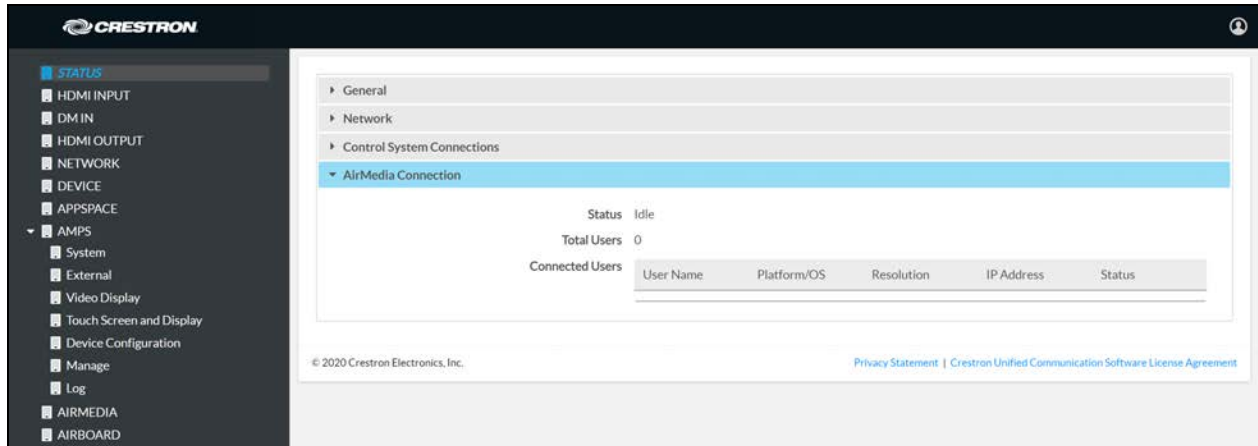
CRESTRON

STATUS
HDMI INPUT
DM IN
HDMI OUTPUT
NETWORK
DEVICE
APPSPACE
AMPS
System
External
Video Display
Touch Screen and Display
Device Configuration
Manage
Log
AIRMEDIA
AIRBOARD

General
Network
Control System Connections
AirMedia Connection

Status Idle
Total Users 0
Connected Users

| User Name | Platform/OS | Resolution | IP Address | Status |
|---|---|---|---|---|

© 2020 Crestron Electronics, Inc.

Privacy Statement | Crestron Unified Communication Software License Agreement